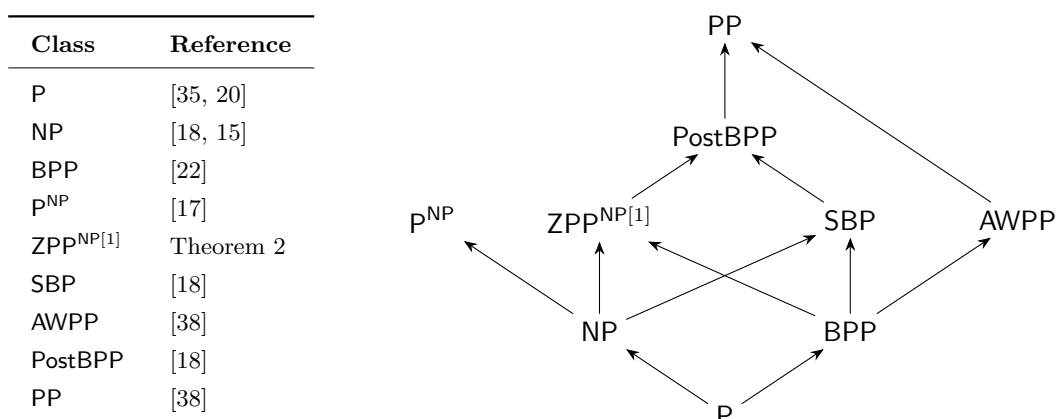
| Class | Reference |
|---|---|
| P | [35, 20] |
| NP | [18, 15] |
| BPP | [22] |
| $P^{NP}$ | [17] |
| $ZPP^{NP[1]}$ | Theorem 2 |
| SBP | [18] |
| AWPP | [38] |
| PostBPP | [18] |
| PP | [38] |

PP

PostBPP

$P^{NP}$ $ZPP^{NP[1]}$ SBP AWPP

NP BPP

P